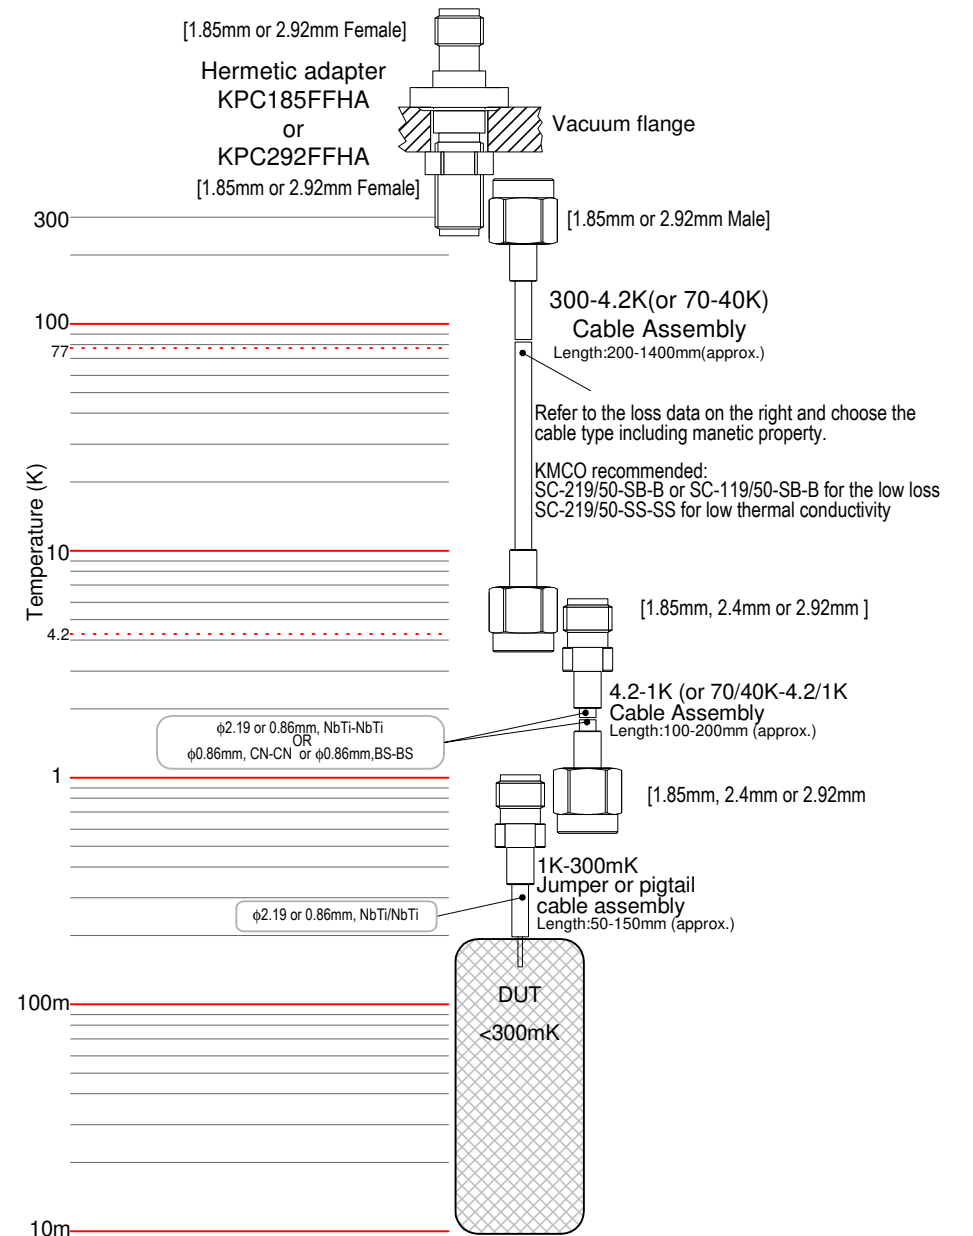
[1.85mm or 2.92mm Female]

Hermetic adapter
KPC185FFHA
or
KPC292FFHA

Vacuum flange

[1.85mm or 2.92mm Female]

300

[1.85mm or 2.92mm Male]

300-4.2K(or 70-40K)
Cable Assembly
Length:200-1400mm(approx.)

100

77

Refer to the loss data on the right and choose the cable type including manetic property.

KMCO recommended:
SC-219/50-SB-B or SC-119/50-SB-B for the low loss
SC-219/50-SS-SS for low thermal conductivity

Temperature (K)

10

[1.85mm, 2.4mm or 2.92mm ]

4.2

4.2-1K (or 70/40K-4.2/1K
Cable Assembly
Length:100-200mm (approx.)

$\phi$2.19 or 0.86mm, NbTi-NbTi
OR
$\phi$0.86mm, CN-CN or $\phi$0.86mm,BS-BS

1

[1.85mm, 2.4mm or 2.92mm

1K-300mK
Jumper or pigtail
cable assembly
Length:50-150mm (approx.)

$\phi$2.19 or 0.86mm, NbTi/NbTi

DUT
<300mK

100m

10m